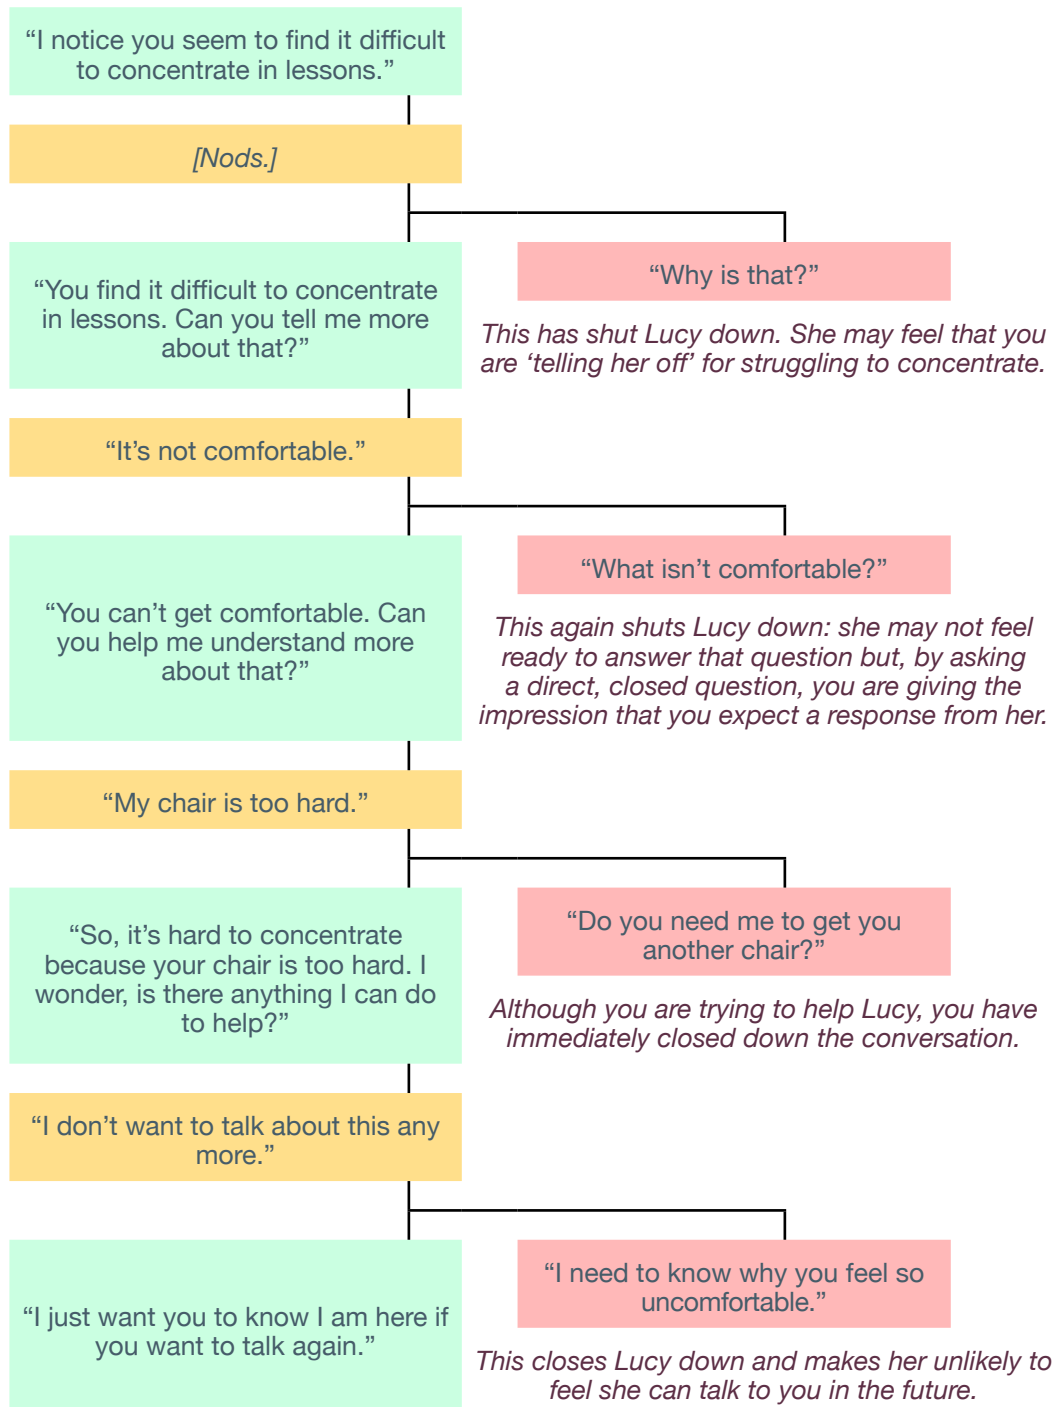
“I notice you seem to find it difficult to concentrate in lessons.”

[Nods.]

“You find it difficult to concentrate in lessons. Can you tell me more about that?”

“Why is that?”

This has shut Lucy down. She may feel that you are ‘telling her off’ for struggling to concentrate.

“It’s not comfortable.”

“You can’t get comfortable. Can you help me understand more about that?”

“What isn’t comfortable?”

This again shuts Lucy down: she may not feel ready to answer that question but, by asking a direct, closed question, you are giving the impression that you expect a response from her.

“My chair is too hard.”

“So, it’s hard to concentrate because your chair is too hard. I wonder, is there anything I can do to help?”

“Do you need me to get you another chair?”

Although you are trying to help Lucy, you have immediately closed down the conversation.

“I don’t want to talk about this any more.”

“I just want you to know I am here if you want to talk again.”

“I need to know why you feel so uncomfortable.”

This closes Lucy down and makes her unlikely to feel she can talk to you in the future.